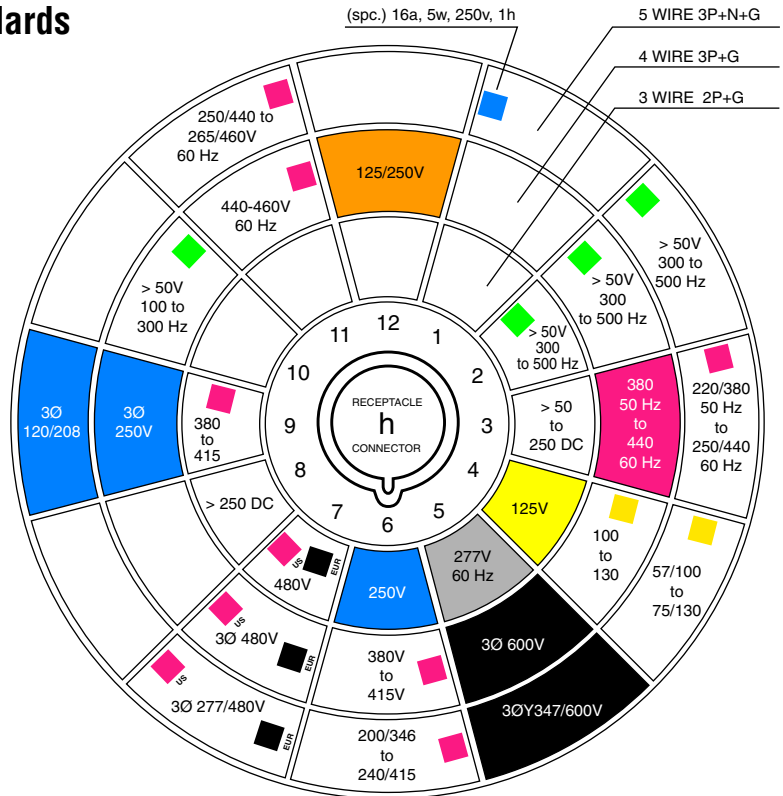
lards

(spc.) 16a, 5w, 250v, 1h

5 WIRE 3P+N+G

4 WIRE 3P+G

3 WIRE 2P+G

250/440 to 265/460V 60 Hz

125/250V

440-460V 60 Hz

> 50V 300 to 500 Hz

> 50V 100 to 300 Hz

> 50V 300 to 500 Hz

> 50V 300 to 500 Hz

11

12

1

10

2

3Ø 120/208

3Ø 250V

380 to 415

9

RECEPTACLE

h

CONNECTOR

3

> 50 to 250 DC

380 50 Hz to 440 60 Hz

220/380 50 Hz to 250/440 60 Hz

8

4

> 250 DC

7

6

5

125V

US

EUR

480V

250V

277V 60 Hz

100 to 130

57/100 to 75/130

US

3Ø 480V

EUR

380V to 415V

3Ø 600V

US

3Ø 277/480V

EUR

200/346 to 240/415

3ØY347/600V